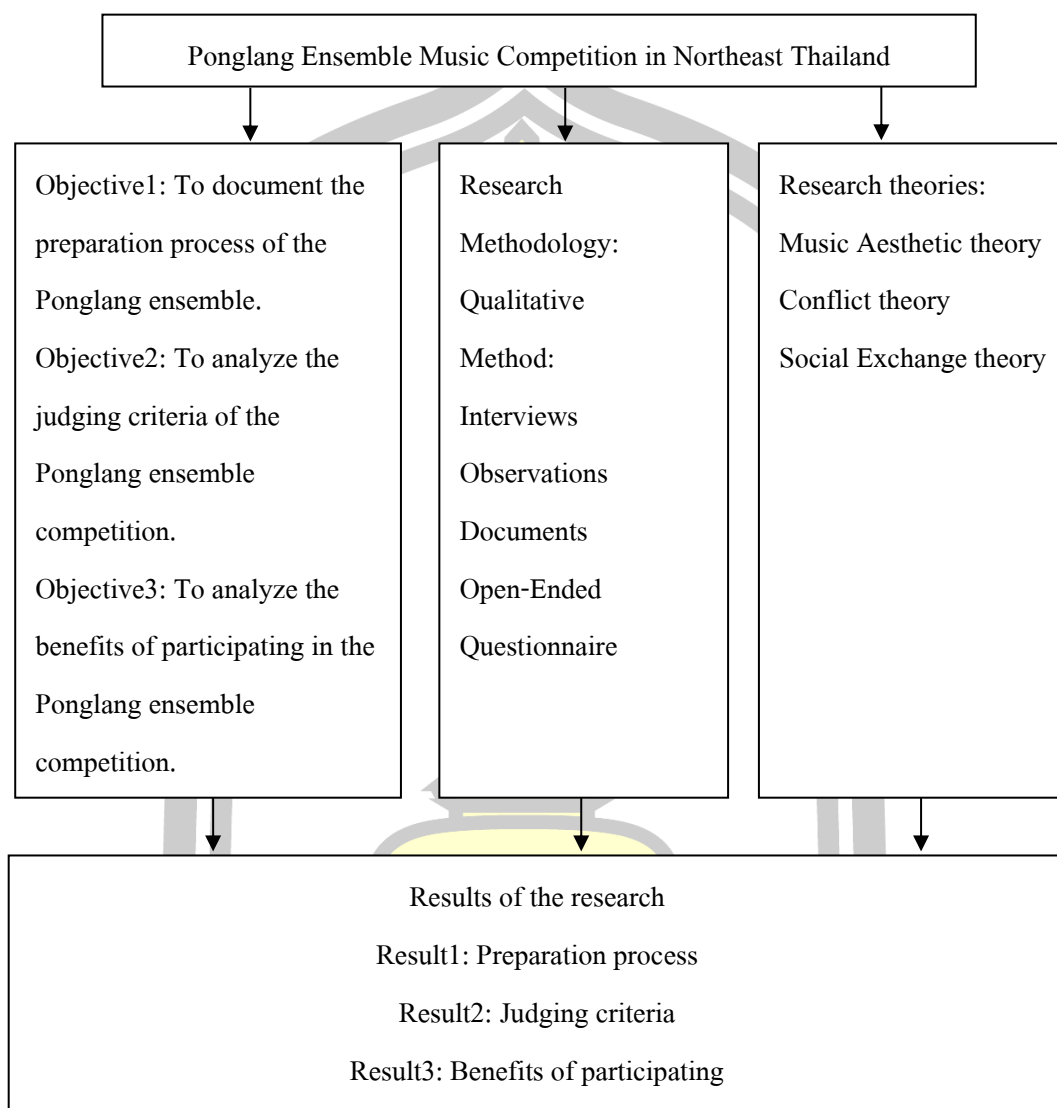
Ponglang Ensemble Music Competition in Northeast Thailand

Objective1: To document the preparation process of the Ponglang ensemble.
Objective2: To analyze the judging criteria of the Ponglang ensemble competition.
Objective3: To analyze the benefits of participating in the Ponglang ensemble competition.

Research Methodology:
Qualitative Method:
Interviews
Observations
Documents
Open-Ended Questionnaire

Research theories:
Music Aesthetic theory
Conflict theory
Social Exchange theory

Results of the research
Result1: Preparation process
Result2: Judging criteria
Result3: Benefits of participating